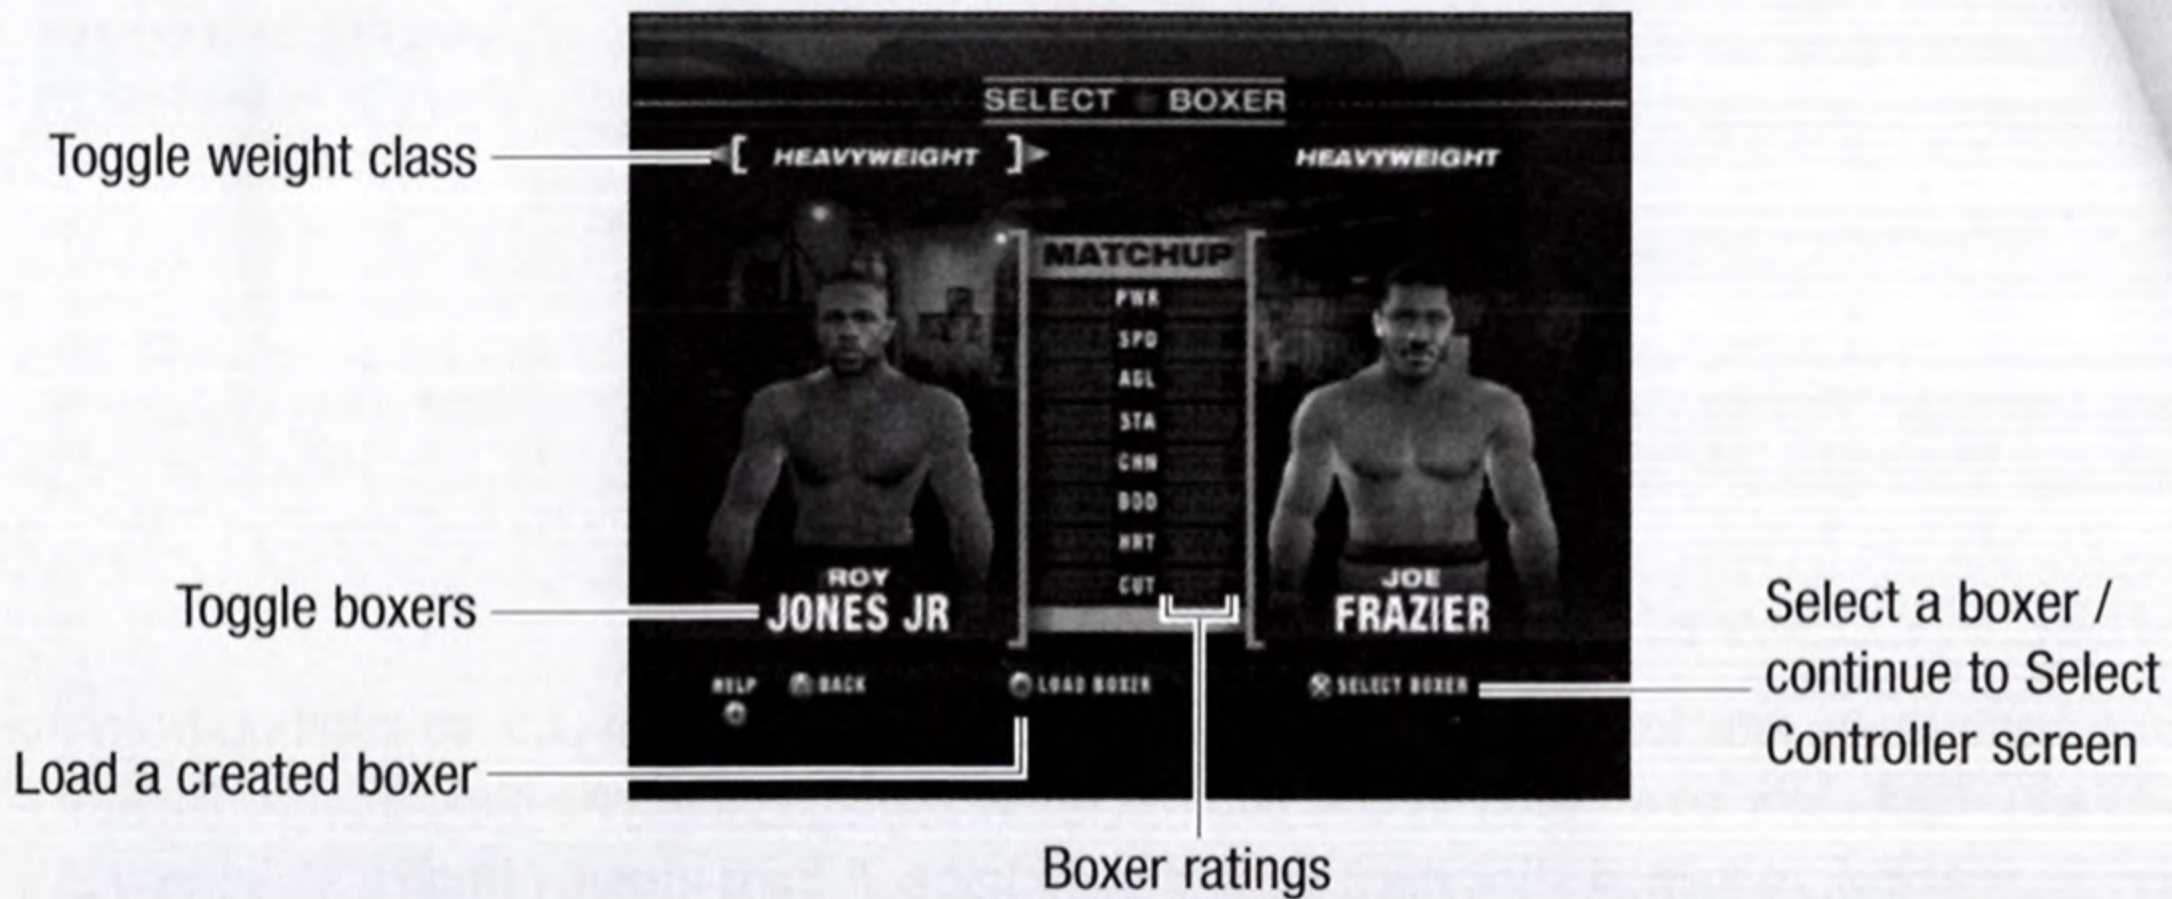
SELECT BOXER

Toggle weight class

[ HEAVYWEIGHT ]

HEAVYWEIGHT

MATCHUP

PWR

SPD

AGL

STA

CHN

BOD

HRT

CUT

Toggle boxers

ROY
JONES JR

JOE
FRAZIER

Select a boxer / continue to Select Controller screen

HELP

BACK

LOAD BOXER

SELECT BOXER

Load a created boxer

Boxer ratings